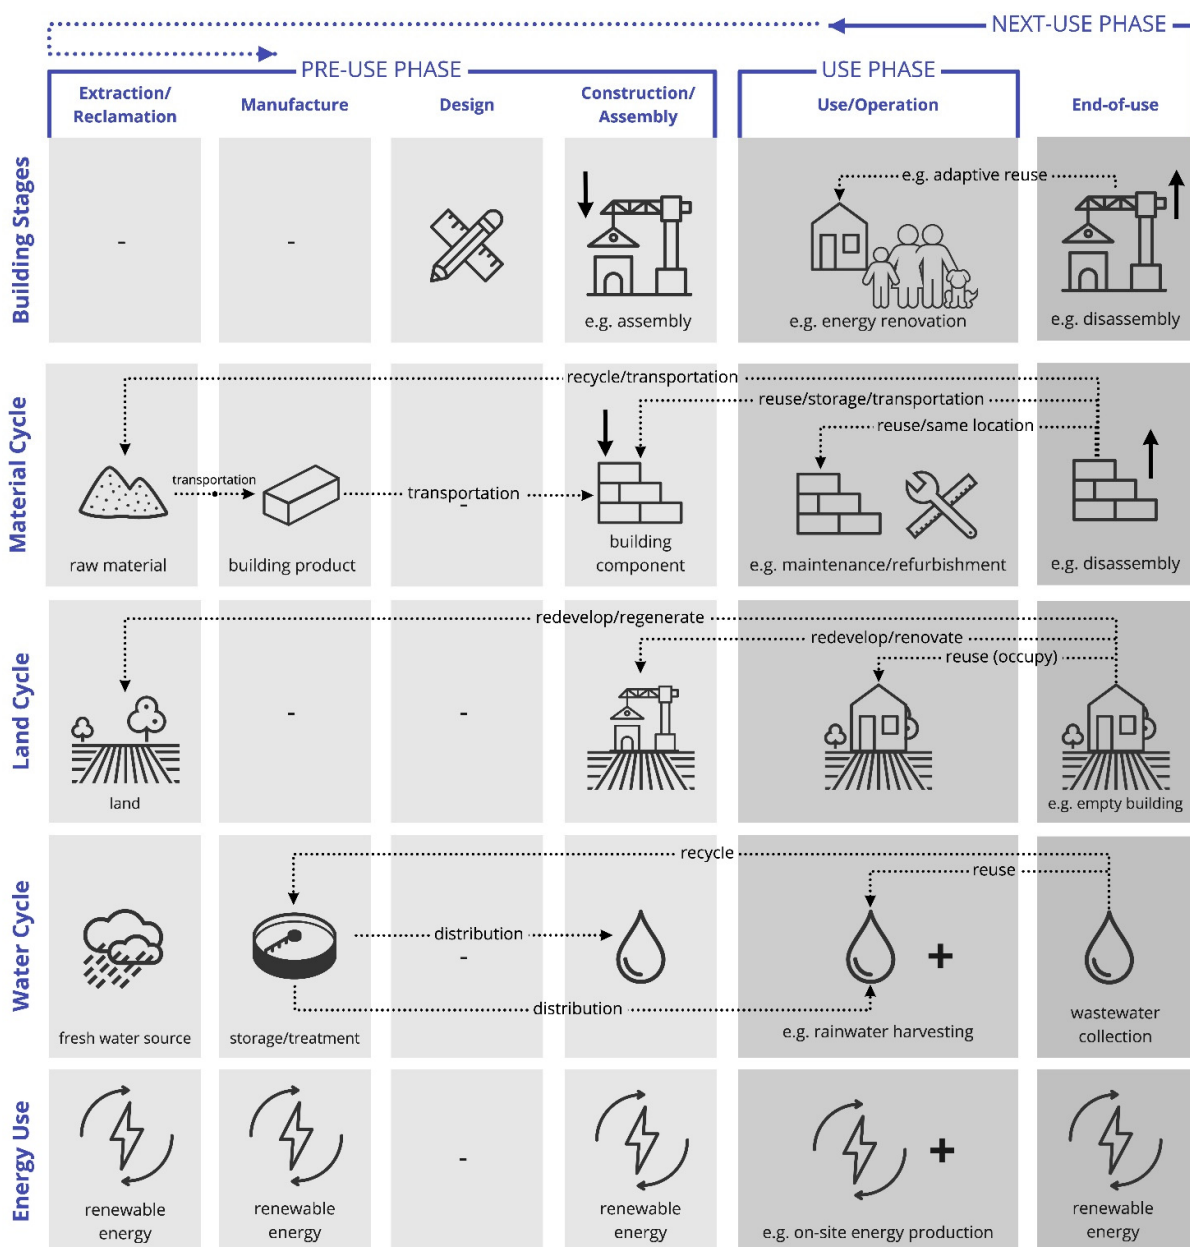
NEXT-USE PHASE

PRE-USE PHASE

USE PHASE

| | Extraction/ Reclamation | Manufacture | Design | Construction/ Assembly | Use/Operation | End-of-use |
|---|---|---|---|---|---|---|
| Building Stages | - | - | | e.g. assembly | e.g. adaptive reuse; e.g. energy renovation | e.g. disassembly |
| Material Cycle | raw material | transportation; building product | transportation - | building component | recycle/transportation; reuse/storage/transportation; reuse/same location; e.g. maintenance/refurbishment | e.g. disassembly |
| Land Cycle | land | - | - | | redevelop/regenerate; redevelop/renovate; reuse (occupy) | e.g. empty building |
| Water Cycle | fresh water source | storage/treatment | distribution - | | recycle; reuse; distribution; e.g. rainwater harvesting | wastewater collection |
| Energy Use | renewable energy | renewable energy | - | renewable energy | e.g. on-site energy production | renewable energy |